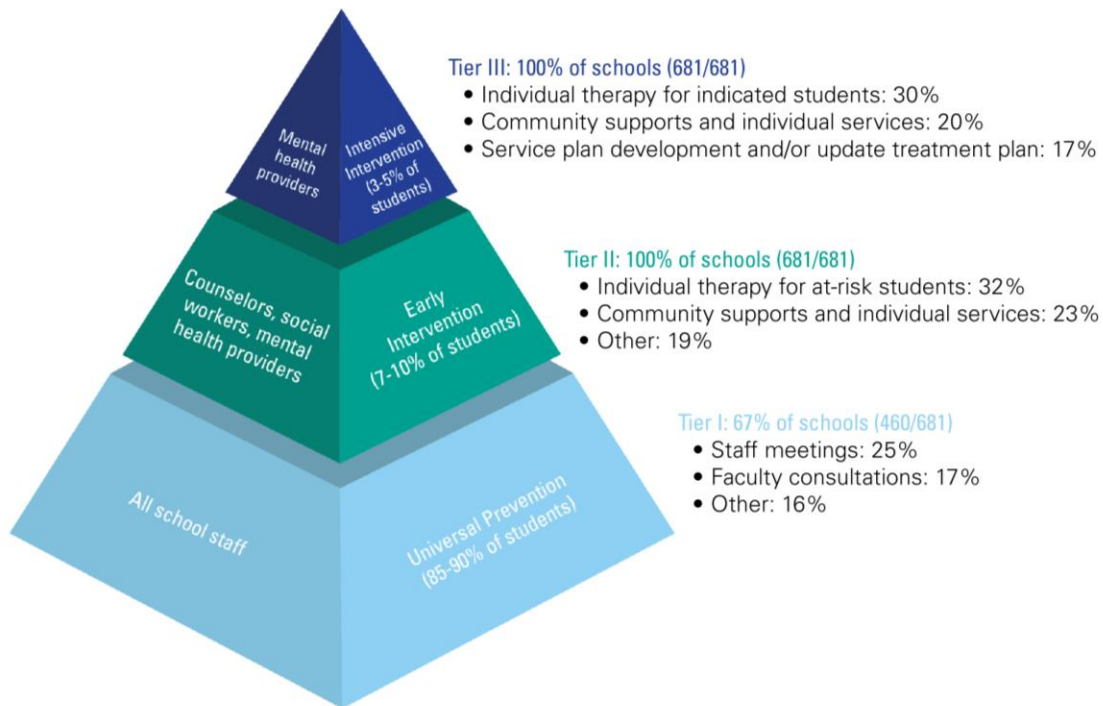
Mental health providers

Intensive Intervention (3-5% of students)

Tier III: 100% of schools (681/681)
• Individual therapy for indicated students: 30%
• Community supports and individual services: 20%
• Service plan development and/or update treatment plan: 17%

Counselors, social workers, mental health providers

Early Intervention (7-10% of students)

Tier II: 100% of schools (681/681)
• Individual therapy for at-risk students: 32%
• Community supports and individual services: 23%
• Other: 19%

All school staff

Universal Prevention (85-90% of students)

Tier I: 67% of schools (460/681)
• Staff meetings: 25%
• Faculty consultations: 17%
• Other: 16%